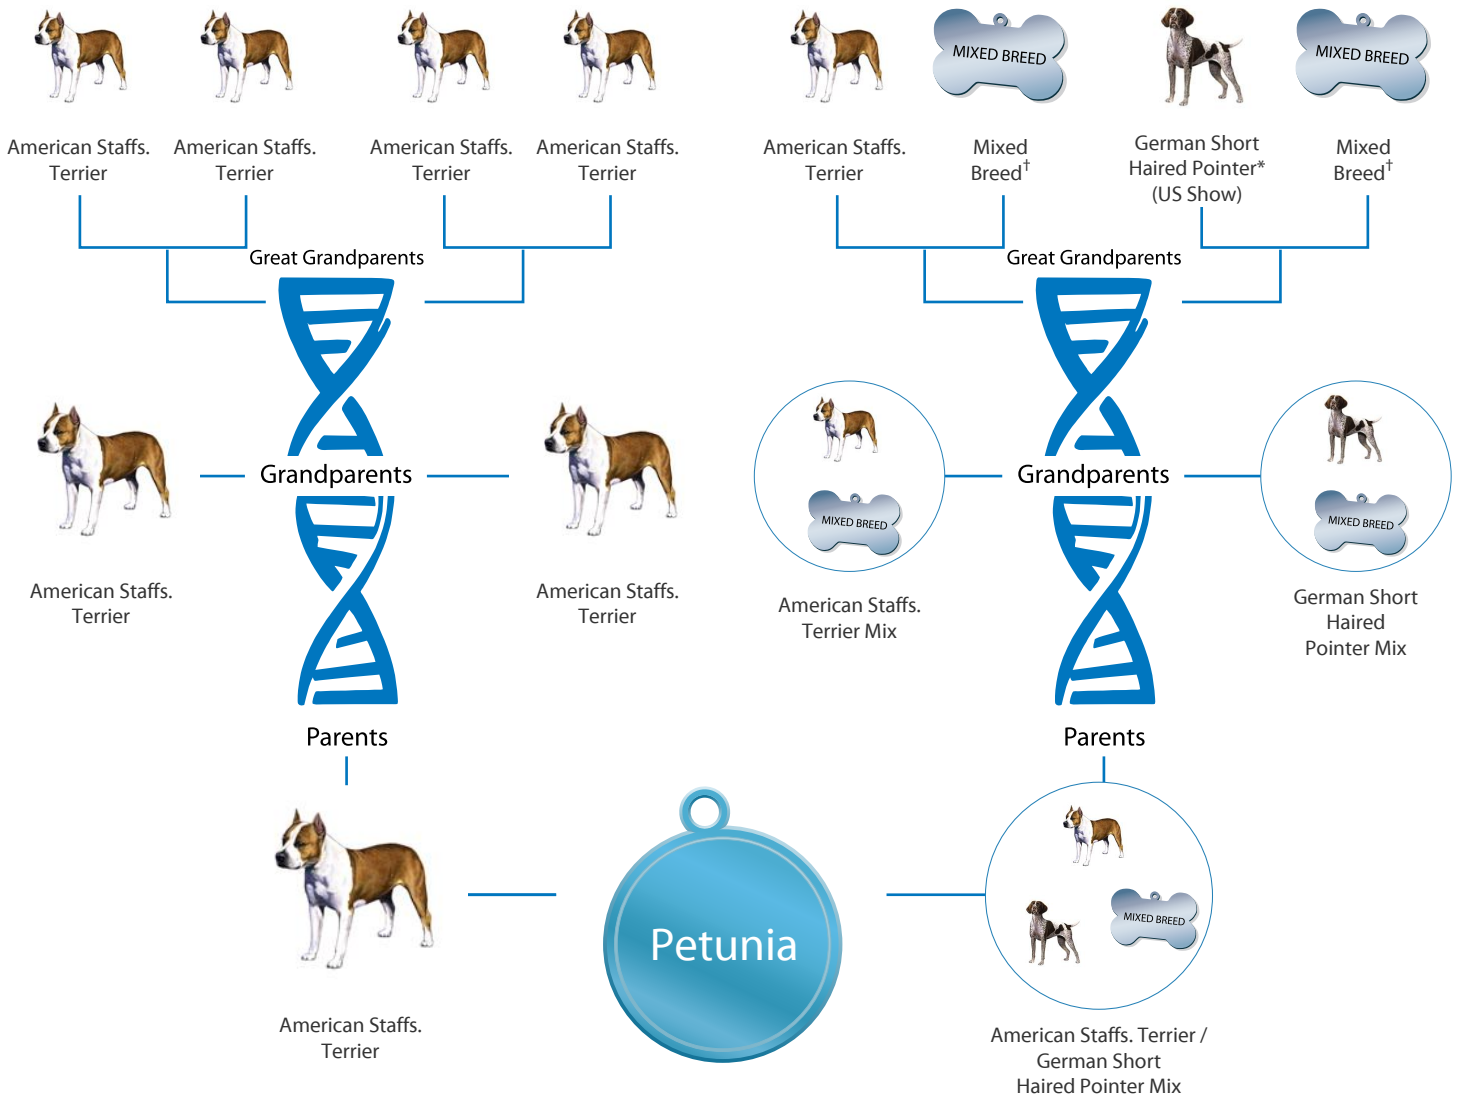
American Staffs. Terrier

American Staffs. Terrier

American Staffs. Terrier

American Staffs. Terrier

American Staffs. Terrier

MIXED BREED

Mixed Breed$^{\dagger}$

German Short Haired Pointer* (US Show)

MIXED BREED

Mixed Breed$^{\dagger}$

Great Grandparents

Great Grandparents

American Staffs. Terrier

Grandparents

American Staffs. Terrier

MIXED BREED

American Staffs. Terrier Mix

Grandparents

MIXED BREED

German Short Haired Pointer Mix

Parents

Parents

American Staffs. Terrier

Petunia

MIXED BREED

American Staffs. Terrier / German Short Haired Pointer Mix